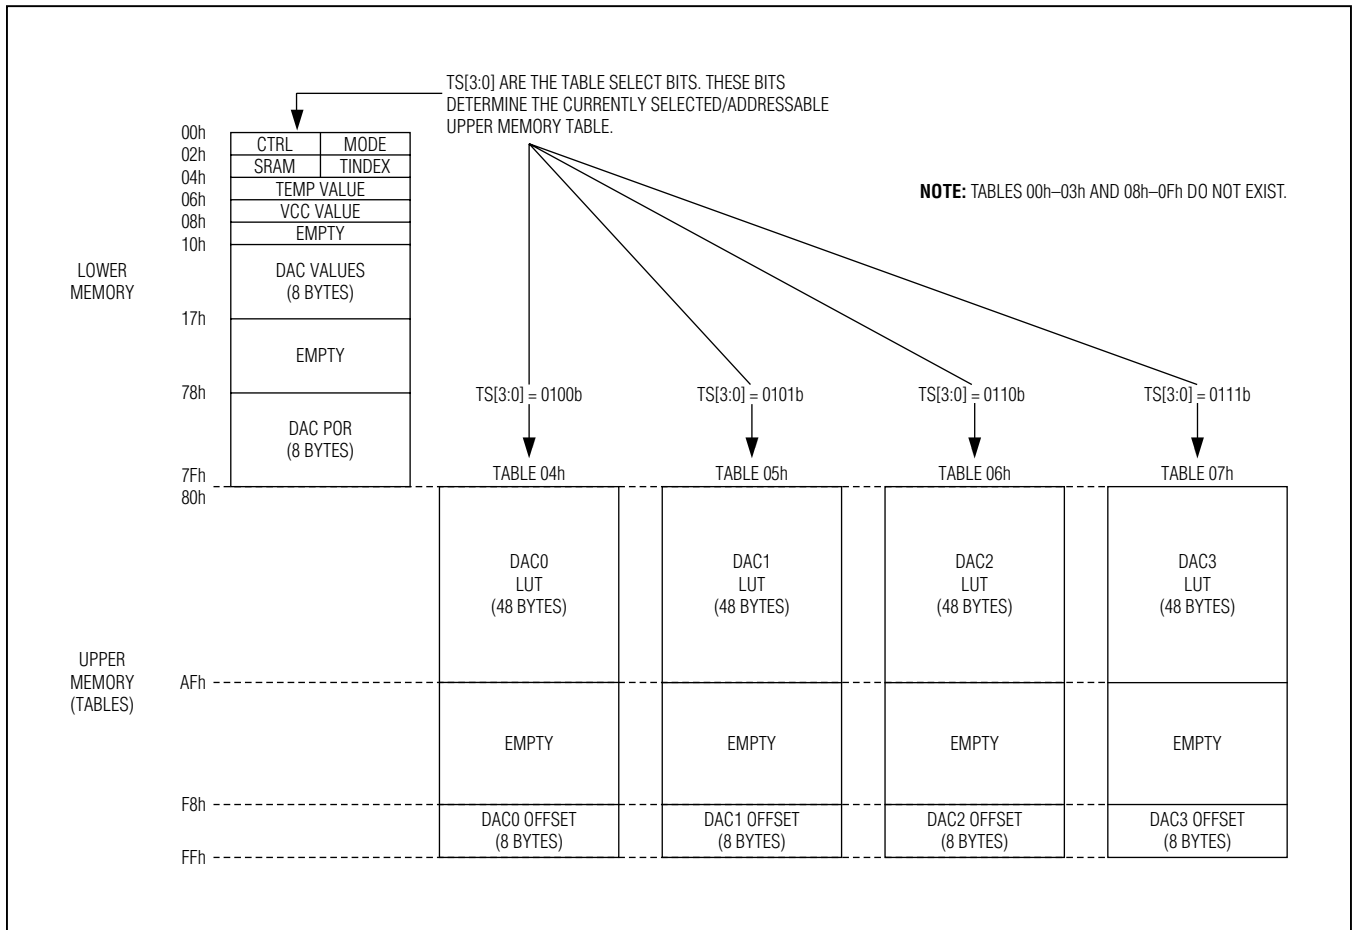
TS[3:0] ARE THE TABLE SELECT BITS. THESE BITS DETERMINE THE CURRENTLY SELECTED/ADDRESSABLE UPPER MEMORY TABLE.

NOTE: TABLES 00h–03h AND 08h–0Fh DO NOT EXIST.

00h
02h
04h
06h
08h
10h

| CTRL | MODE |
|---|---|
| SRAM | TINDEX |

TEMP VALUE
VCC VALUE
EMPTY

LOWER MEMORY

DAC VALUES (8 BYTES)

17h

EMPTY

78h

DAC POR (8 BYTES)

7Fh

TS[3:0] = 0100b
TS[3:0] = 0101b
TS[3:0] = 0110b
TS[3:0] = 0111b

TABLE 04h
TABLE 05h
TABLE 06h
TABLE 07h

80h

DAC0 LUT (48 BYTES)
DAC1 LUT (48 BYTES)
DAC2 LUT (48 BYTES)
DAC3 LUT (48 BYTES)

UPPER MEMORY (TABLES)

AFh

EMPTY
EMPTY
EMPTY
EMPTY

F8h

DAC0 OFFSET (8 BYTES)
DAC1 OFFSET (8 BYTES)
DAC2 OFFSET (8 BYTES)
DAC3 OFFSET (8 BYTES)

FFh